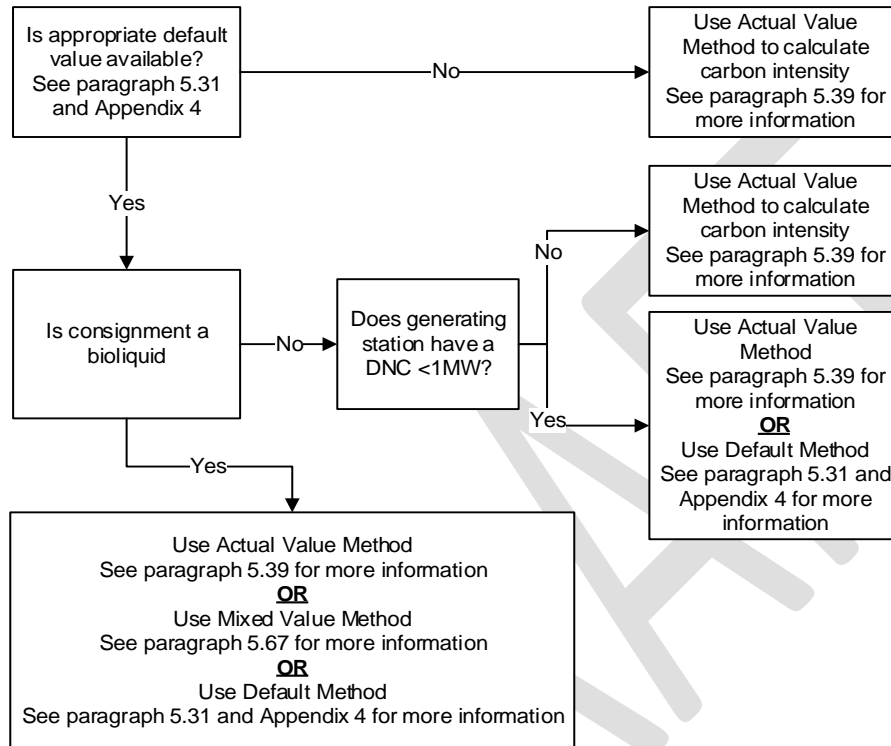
Is appropriate default value available? See paragraph 5.31 and Appendix 4

No

Use Actual Value Method to calculate carbon intensity See paragraph 5.39 for more information

Yes

Is consignment a bioliquid

No

Does generating station have a DNC <1MW?

No

Use Actual Value Method to calculate carbon intensity See paragraph 5.39 for more information

Yes

Use Actual Value Method See paragraph 5.39 for more information
**OR**
Use Default Method See paragraph 5.31 and Appendix 4 for more information

Yes

Use Actual Value Method
See paragraph 5.39 for more information
**OR**
Use Mixed Value Method
See paragraph 5.67 for more information
**OR**
Use Default Method
See paragraph 5.31 and Appendix 4 for more information